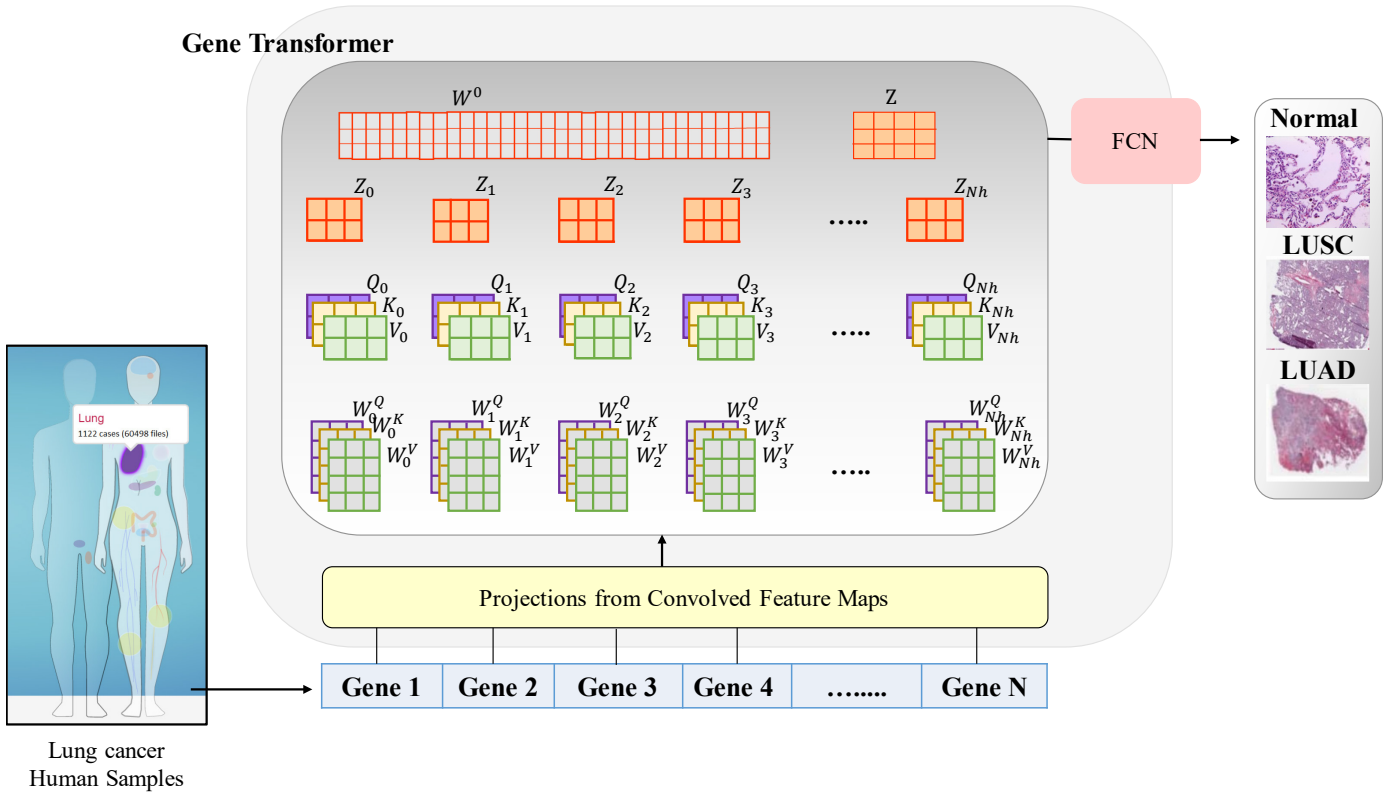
Gene Transformer

$W^0$

Z

$Z_0$ $Z_1$ $Z_2$ $Z_3$ ..... $Z_{Nh}$

$Q_0$ $K_0$ $V_0$ $Q_1$ $K_1$ $V_1$ $Q_2$ $K_2$ $V_2$ $Q_3$ $K_3$ $V_3$ ..... $Q_{Nh}$ $K_{Nh}$ $V_{Nh}$

$W_0^Q$ $W_0^K$ $W_0^V$ $W_1^Q$ $W_1^K$ $W_1^V$ $W_2^Q$ $W_2^K$ $W_2^V$ $W_3^Q$ $W_3^K$ $W_3^V$ ..... $W_{Nh}^Q$ $W_{Nh}^K$ $W_{Nh}^V$

FCN

Normal

LUSC

LUAD

Lung
1122 cases (60498 files)

Projections from Convolved Feature Maps

| Gene 1 | Gene 2 | Gene 3 | Gene 4 | …...... | Gene N |
|---|---|---|---|---|---|

Lung cancer
Human Samples